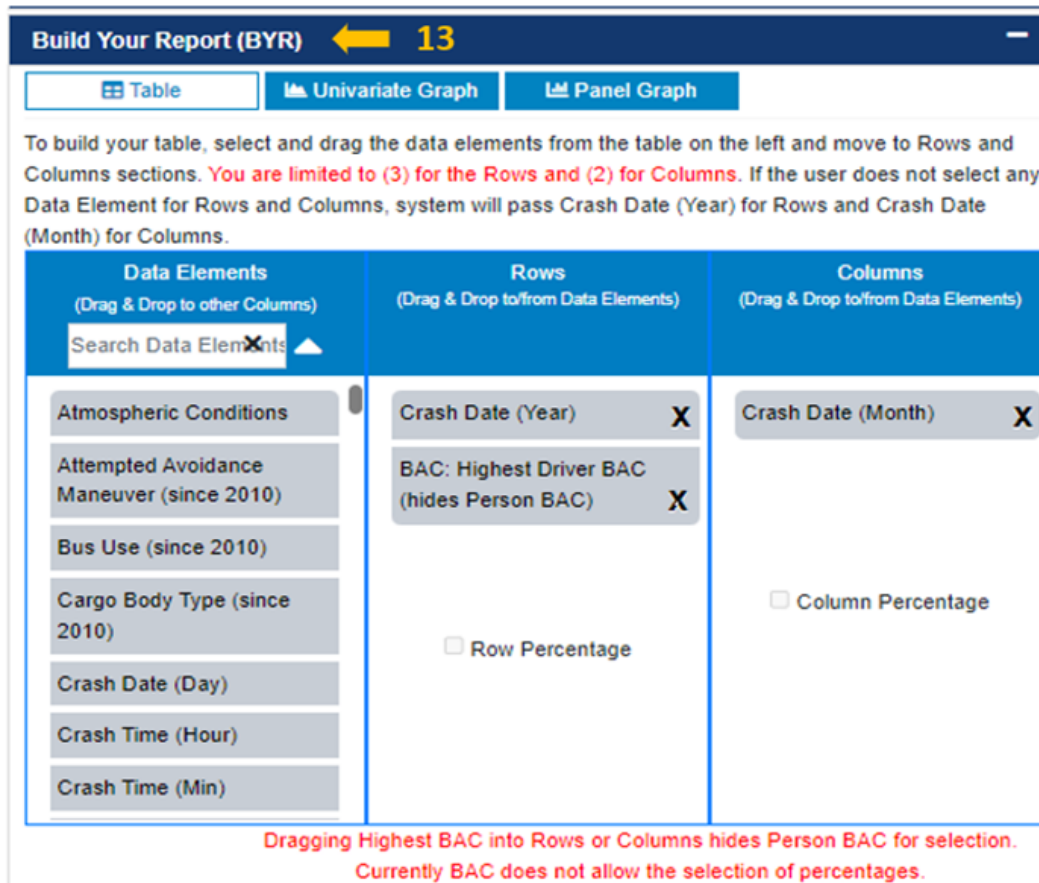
Build Your Report (BYR) 13 −

Table Univariate Graph Panel Graph

To build your table, select and drag the data elements from the table on the left and move to Rows and Columns sections. You are limited to (3) for the Rows and (2) for Columns. If the user does not select any Data Element for Rows and Columns, system will pass Crash Date (Year) for Rows and Crash Date (Month) for Columns.

Data Elements
(Drag & Drop to other Columns)
Search Data Elements X

Atmospheric Conditions
Attempted Avoidance Maneuver (since 2010)
Bus Use (since 2010)
Cargo Body Type (since 2010)
Crash Date (Day)
Crash Time (Hour)
Crash Time (Min)

Rows
(Drag & Drop to/from Data Elements)

Crash Date (Year) X
BAC: Highest Driver BAC (hides Person BAC) X

Row Percentage

Columns
(Drag & Drop to/from Data Elements)

Crash Date (Month) X

Column Percentage

Dragging Highest BAC into Rows or Columns hides Person BAC for selection.
Currently BAC does not allow the selection of percentages.